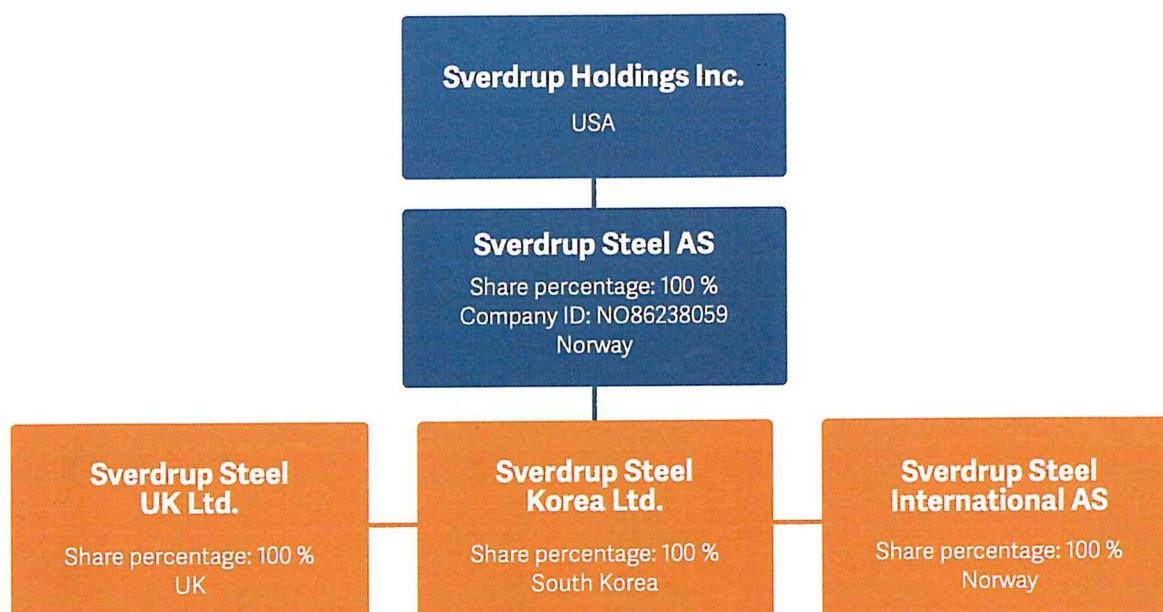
Sverdrup Holdings Inc.
USA

Sverdrup Steel AS
Share percentage: 100 %
Company ID: NO86238059
Norway

Sverdrup Steel UK Ltd.
Share percentage: 100 %
UK

Sverdrup Steel Korea Ltd.
Share percentage: 100 %
South Korea

Sverdrup Steel International AS
Share percentage: 100 %
Norway